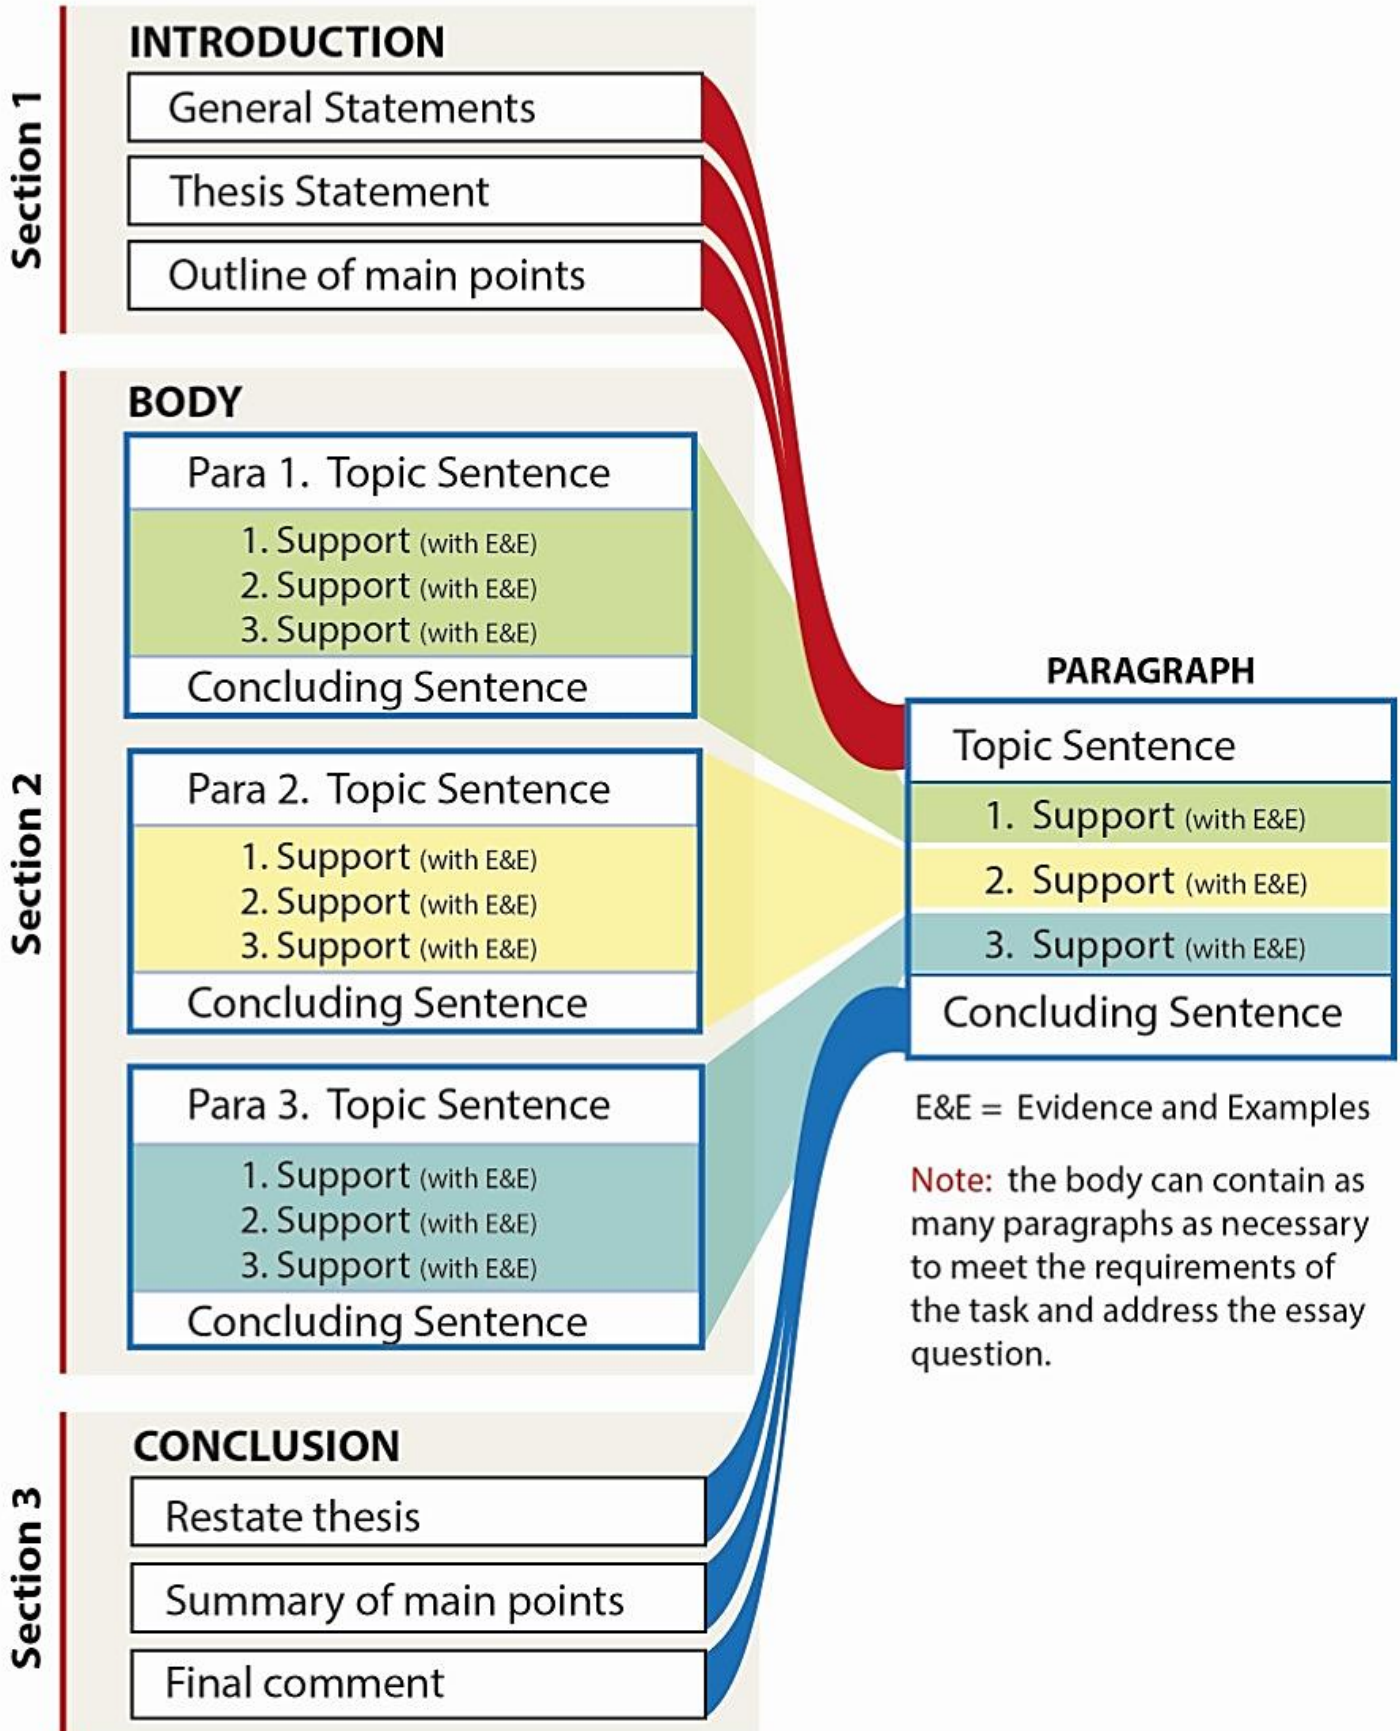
Section 1

INTRODUCTION

General Statements

Thesis Statement

Outline of main points

Section 2

BODY

Para 1. Topic Sentence

1. Support (with E&E)
2. Support (with E&E)
3. Support (with E&E)

Concluding Sentence

Para 2. Topic Sentence

1. Support (with E&E)
2. Support (with E&E)
3. Support (with E&E)

Concluding Sentence

Para 3. Topic Sentence

1. Support (with E&E)
2. Support (with E&E)
3. Support (with E&E)

Concluding Sentence

Section 3

CONCLUSION

Restate thesis

Summary of main points

Final comment

PARAGRAPH

Topic Sentence

1. Support (with E&E)

2. Support (with E&E)

3. Support (with E&E)

Concluding Sentence

E&E = Evidence and Examples

Note: the body can contain as many paragraphs as necessary to meet the requirements of the task and address the essay question.